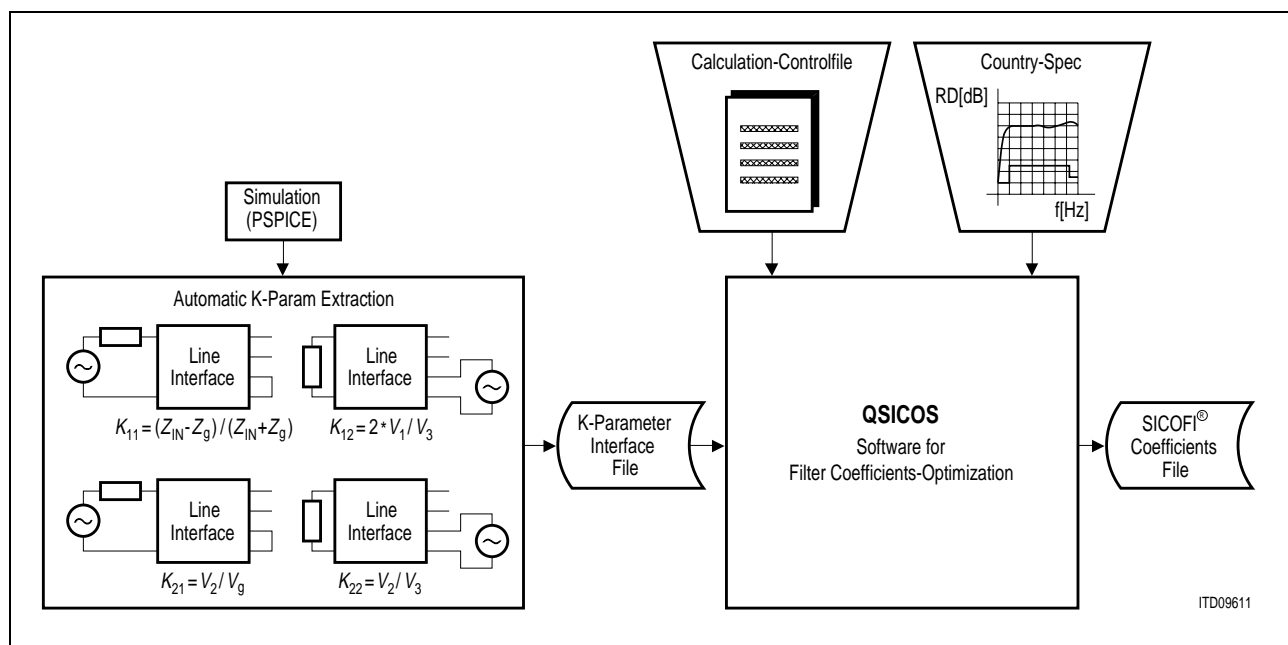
Calculation-Controlfile

Country-Spec

RD[dB]

f[Hz]

Simulation (PSPICE)

Automatic K-Param Extraction

Line Interface

Line Interface

$K_{11} = (Z_{IN} - Z_g) / (Z_{IN} + Z_g)$

$K_{12} = 2 * V_1 / V_3$

Line Interface

Line Interface

$K_{21} = V_2 / V_g$

$K_{22} = V_2 / V_3$

K-Parameter Interface File

QSICOS

Software for Filter Coefficients-Optimization

SICOFI® Coefficients File

ITD09611